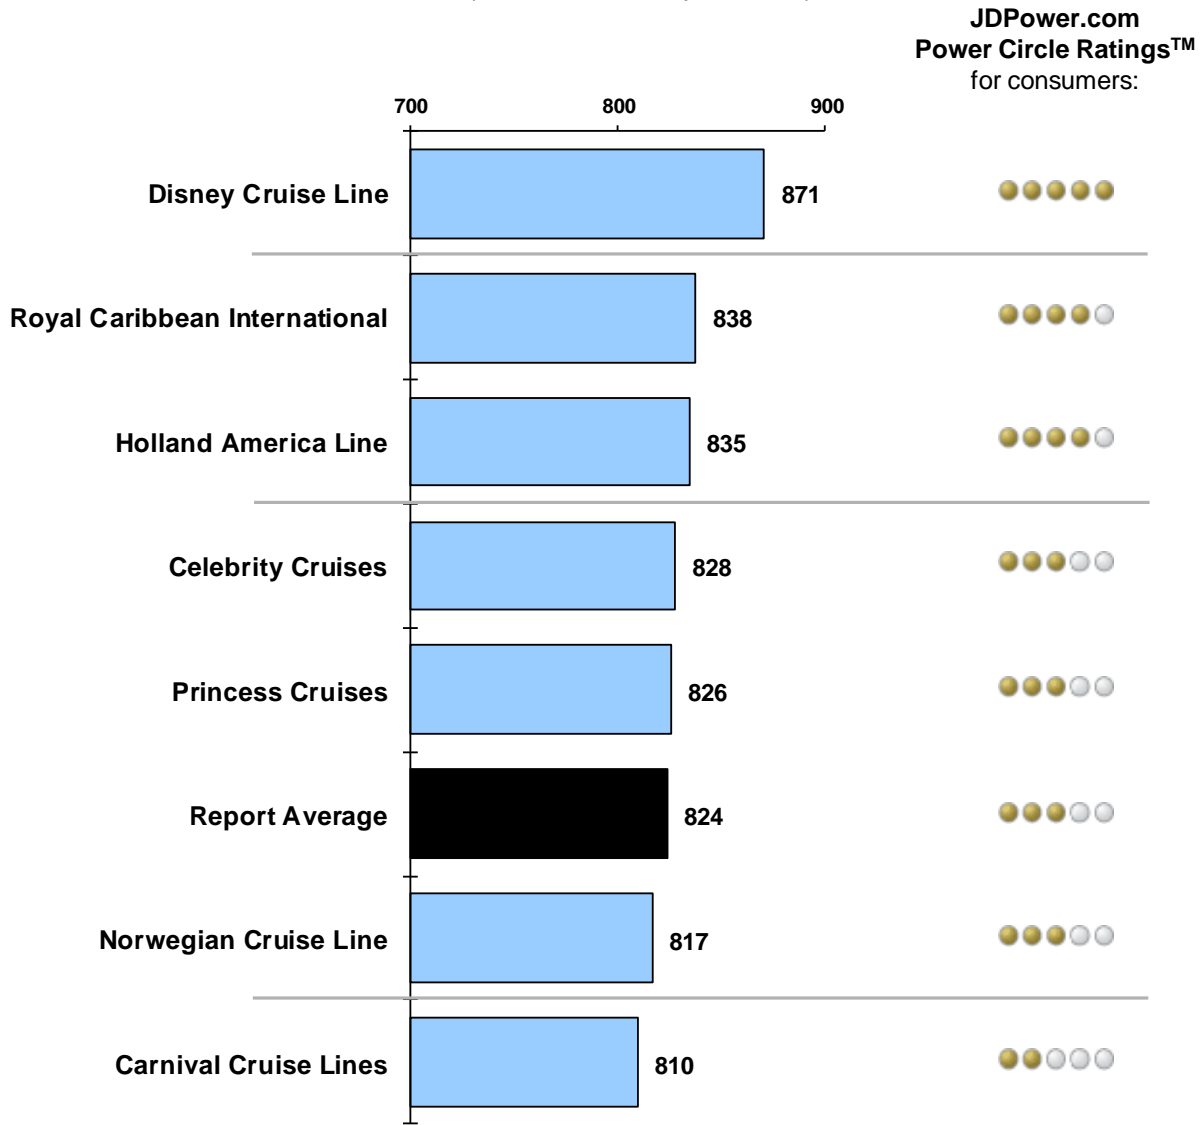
JDPower.com
Power Circle Ratings$^{TM}$
for consumers:

700
800
900

Disney Cruise Line 871

Royal Caribbean International 838

Holland America Line 835

Celebrity Cruises 828

Princess Cruises 826

Report Average 824

Norwegian Cruise Line 817

Carnival Cruise Lines 810